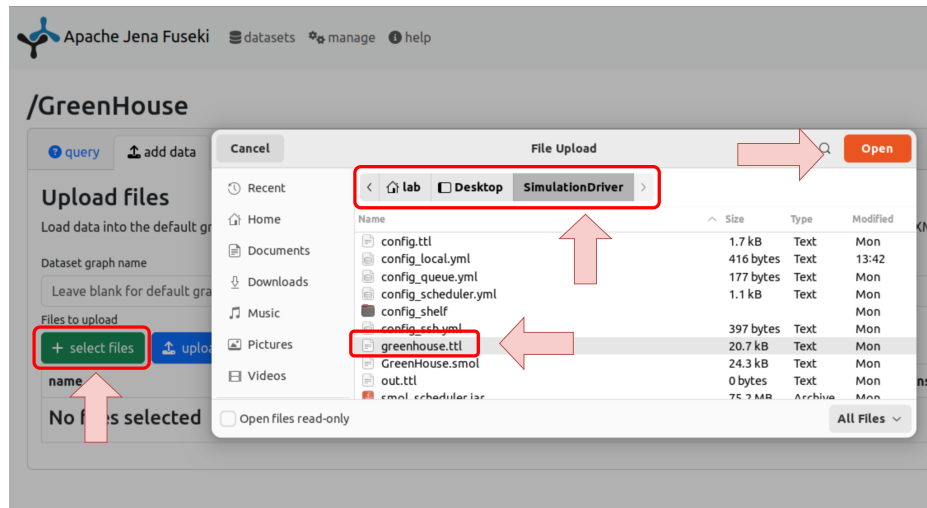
Apache Jena Fuseki datasets manage help

/GreenHouse

query add data

Upload files

Load data into the default gr

Dataset graph name

Leave blank for default gra

Files to upload

+ select files upload

name

No f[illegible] es selected

Cancel File Upload Open

Recent
Home
Documents
Downloads
Music
Pictures
Videos

lab Desktop SimulationDriver

| Name | Size | Type | Modified |
|---|---|---|---|
| config.ttl | 1.7 kB | Text | Mon |
| config_local.yml | 416 bytes | Text | 13:42 |
| config_queue.yml | 177 bytes | Text | Mon |
| config_scheduler.yml | 1.1 kB | Text | Mon |
| config_shelf | | | Mon |
| config_ssh.yml | 397 bytes | Text | Mon |
| greenhouse.ttl | 20.7 kB | Text | Mon |
| GreenHouse.smol | 24.3 kB | Text | Mon |
| out.ttl | 0 bytes | Text | Mon |
| smol_scheduler.jar | 75.2 MB | Archive | Mon |

Open files read-only

All Files